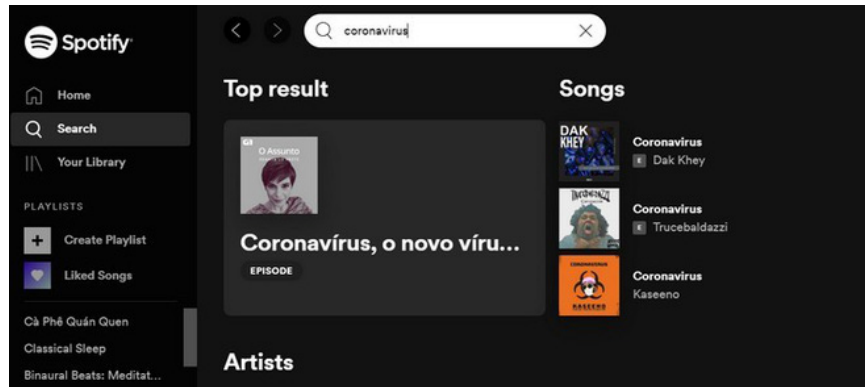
Spotify

Home
Search
Your Library

PLAYLISTS

Create Playlist
Liked Songs

Cà Phê Quán Quen
Classical Sleep
Binaural Beats: Meditat...

coronavirus

Top result

O Assunto

Coronavírus, o novo víru...
EPISODE

Songs

DAK KHEY
Coronavirus
E Dak Khey

Coronavirus
E Trucebaldazzi

CORONAVIRUS
KASEENO
Coronavirus
Kaseeno

Artists